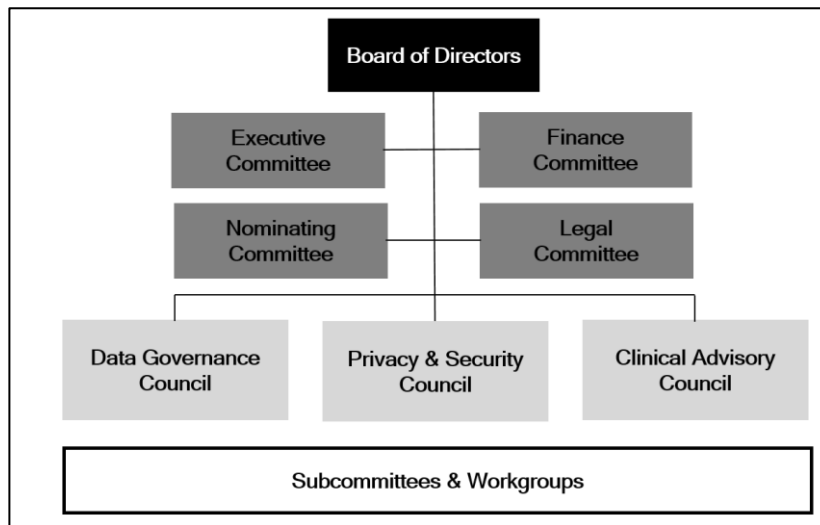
Board of Directors

Executive Committee

Finance Committee

Nominating Committee

Legal Committee

Data Governance Council

Privacy & Security Council

Clinical Advisory Council

Subcommittees & Workgroups